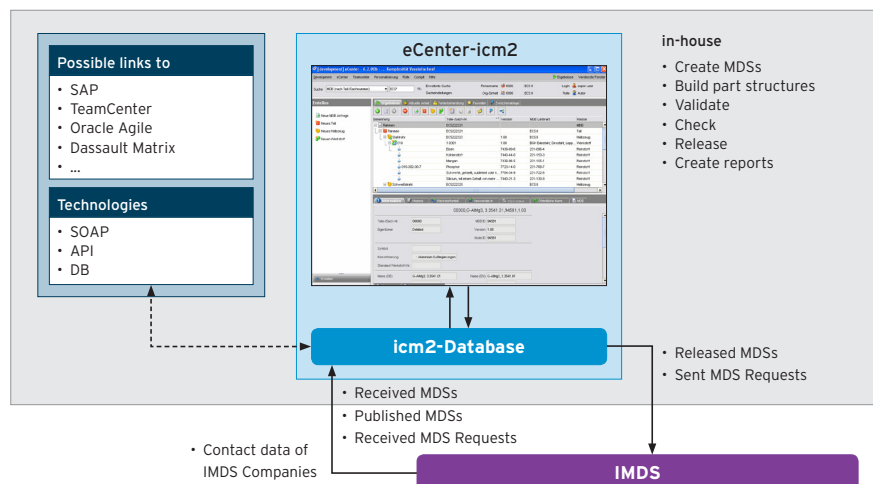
Possible links to

- SAP
- TeamCenter
- Oracle Agile
- Dassault Matrix
- ...

Technologies

- SOAP
- API
- DB

eCenter-icm2

icm2-Database

in-house

- Create MDSs
- Build part structures
- Validate
- Check
- Release
- Create reports

- Released MDSs
- Sent MDS Requests

- Received MDSs
- Published MDSs
- Received MDS Requests

- Contact data of IMDS Companies

IMDS